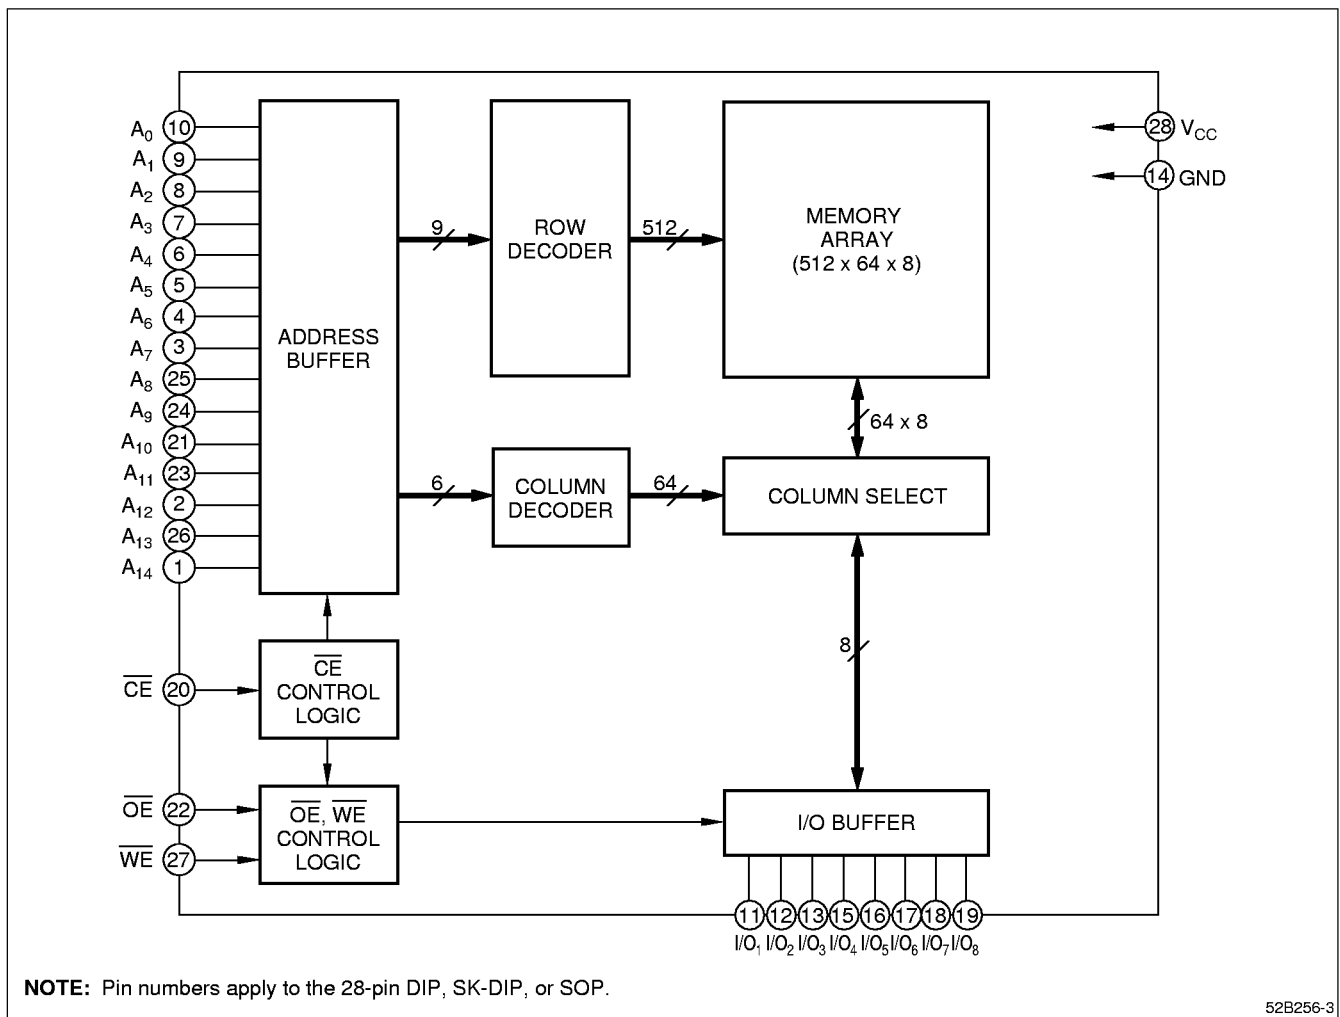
$A_0$ 10
$A_1$ 9
$A_2$ 8
$A_3$ 7
$A_4$ 6
$A_5$ 5
$A_6$ 4
$A_7$ 3
$A_8$ 25
$A_9$ 24
$A_{10}$ 21
$A_{11}$ 23
$A_{12}$ 2
$A_{13}$ 26
$A_{14}$ 1

ADDRESS BUFFER

9

ROW DECODER

512

MEMORY ARRAY (512 x 64 x 8)

28 $V_{CC}$
14 GND

64 x 8

6

COLUMN DECODER

64

COLUMN SELECT

8

$\overline{CE}$ 20

$\overline{CE}$ CONTROL LOGIC

$\overline{OE}$ 22
$\overline{WE}$ 27

$\overline{OE}$, $\overline{WE}$ CONTROL LOGIC

I/O BUFFER

11 12 13 15 16 17 18 19
$I/O_1$ $I/O_2$ $I/O_3$ $I/O_4$ $I/O_5$ $I/O_6$ $I/O_7$ $I/O_8$

NOTE: Pin numbers apply to the 28-pin DIP, SK-DIP, or SOP.

52B256-3